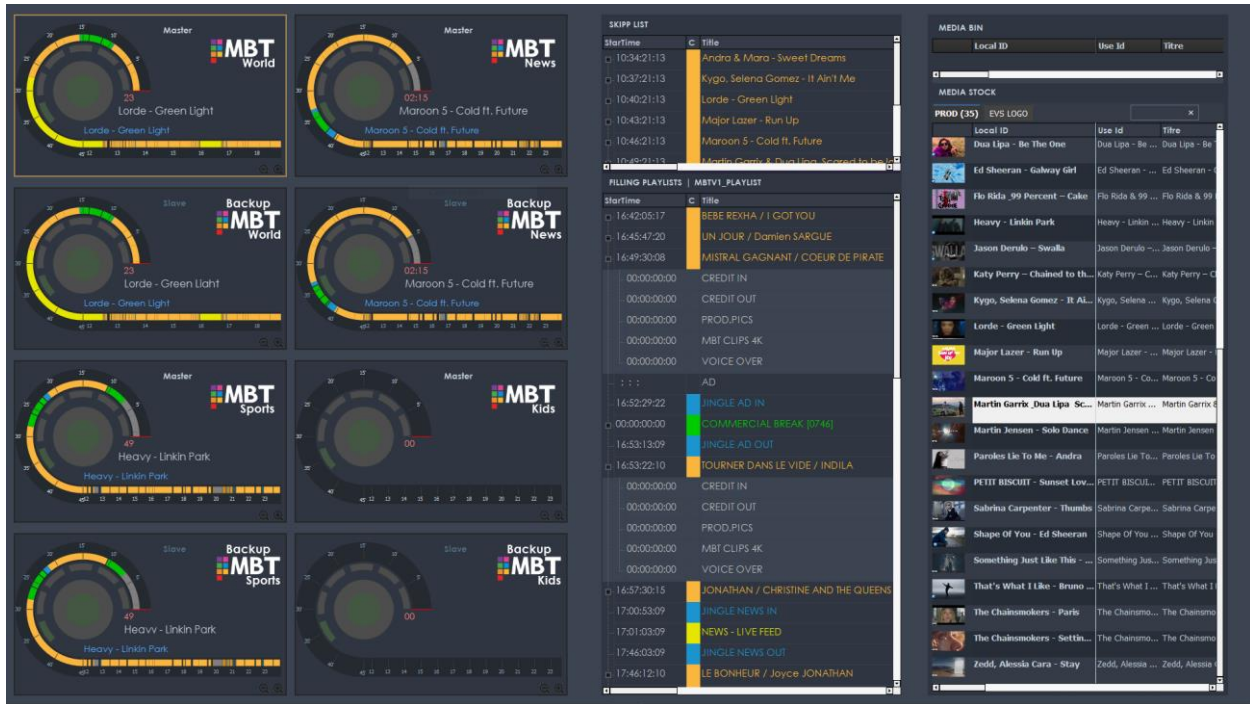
Master
MBT World
23
Lorde - Green Light
Lorde - Green Light

Master
MBT News
02:15
Maroon 5 - Cold ft. Future
Maroon 5 - Cold ft. Future

Slave
Backup MBT World
23
Lorde - Green Light
Lorde - Green Light

Slave
Backup MBT News
02:15
Maroon 5 - Cold ft. Future
Maroon 5 - Cold ft. Future

Master
MBT Sports
49
Heavy - Linkin Park
Heavy - Linkin Park

Master
MBT Kids
00

Slave
Backup MBT Sports
49
Heavy - Linkin Park
Heavy - Linkin Park

Slave
Backup MBT Kids
00

SKIPP LIST

| StartTime | C | Title |
|---|---|---|
| 10:34:21:13 | | Andra & Mara - Sweet Dreams |
| 10:37:21:13 | | Kygo, Selena Gomez - It Ain't Me |
| 10:40:21:13 | | Lorde - Green Light |
| 10:43:21:13 | | Major Lazer - Run Up |
| 10:46:21:13 | | Maroon 5 - Cold ft. Future |
| 10:49:21:13 | | Martin Garrix & Dua Lipa, Scared to be lo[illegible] |

FILLING PLAYLISTS | MBTV1_PLAYLIST

| StartTime | C | Title |
|---|---|---|
| 16:42:05:17 | | BEBE REXHA / I GOT YOU |
| 16:45:47:20 | | UN JOUR / Damien SARGUE |
| 16:49:30:08 | | MISTRAL GAGNANT / COEUR DE PIRATE |
| 00:00:00:00 | | CREDIT IN |
| 00:00:00:00 | | CREDIT OUT |
| 00:00:00:00 | | PROD.PICS |
| 00:00:00:00 | | MBT CLIPS 4K |
| 00:00:00:00 | | VOICE OVER |
| : : : : | | AD |
| 16:52:29:22 | | JINGLE AD IN |
| 00:00:00:00 | | COMMERCIAL BREAK [0746] |
| 16:53:13:09 | | JINGLE AD OUT |
| 16:53:22:10 | | TOURNER DANS LE VIDE / INDILA |
| 00:00:00:00 | | CREDIT IN |
| 00:00:00:00 | | CREDIT OUT |
| 00:00:00:00 | | PROD.PICS |
| 00:00:00:00 | | MBT CLIPS 4K |
| 00:00:00:00 | | VOICE OVER |
| 16:57:30:15 | | JONATHAN / CHRISTINE AND THE QUEENS |
| 17:00:53:09 | | JINGLE NEWS IN |
| 17:01:03:09 | | NEWS - LIVE FEED |
| 17:46:03:09 | | JINGLE NEWS OUT |
| 17:46:12:10 | | LE BONHEUR / Joyce JONATHAN |

MEDIA BIN

| Local ID | Use Id | Titre |
|---|---|---|

MEDIA STOCK
PROD (35) EVS LOGO ×

| Local ID | Use Id | Titre |
|---|---|---|
| Dua Lipa - Be The One | Dua Lipa - Be The One | Dua Lipa - Be |
| Ed Sheeran - Galway Girl | Ed Sheeran - ... | Ed Sheeran - |
| Flo Rida _99 Percent - Cake | Flo Rida & 99 ... | Flo Rida & 99 |
| Heavy - Linkin Park | Heavy - Linkin ... | Heavy - Linkin |
| Jason Derulo - Swalla | Jason Derulo -... | Jason Derulo - |
| Katy Perry - Chained to th... | Katy Perry - C... | Katy Perry - C |
| Kygo, Selena Gomez - It Ai... | Kygo, Selena ... | Kygo, Selena G |
| Lorde - Green Light | Lorde - Green ... | Lorde - Green |
| Major Lazer - Run Up | Major Lazer - ... | Major Lazer - |
| Maroon 5 - Cold ft. Future | Maroon 5 - Co... | Maroon 5 - Co |
| Martin Garrix _Dua Lipa Sc... | Martin Garrix ... | Martin Garrix & |
| Martin Jensen - Solo Dance | Martin Jensen ... | Martin Jensen |
| Paroles Lie To Me - Andra | Paroles Lie To... | Paroles Lie To |
| PETIT BISCUIT - Sunset Lov... | PETIT BISCUI... | PETIT BISCUIT |
| Sabrina Carpenter - Thumbs | Sabrina Carpe... | Sabrina Carpe |
| Shape Of You - Ed Sheeran | Shape Of You ... | Shape Of You |
| Something Just Like This - ... | Something Jus... | Something Jus |
| That's What I Like - Bruno ... | That's What I ... | That's What I |
| The Chainsmokers - Paris | The Chainsmo... | The Chainsmo |
| The Chainsmokers - Settin... | The Chainsmo... | The Chainsmo |
| Zedd, Alessia Cara - Stay | Zedd, Alessia ... | Zedd, Alessia |